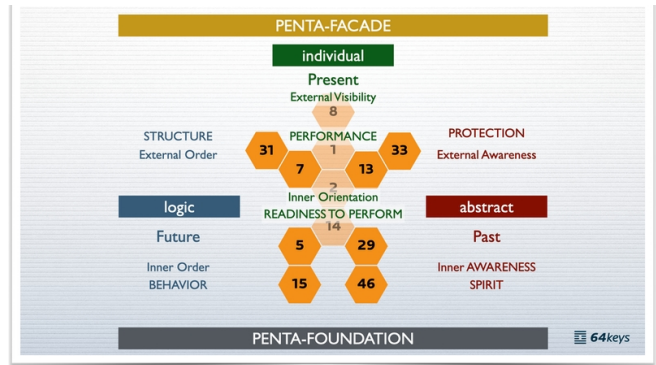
PENTA-FACADE

individual

Present

External Visibility

8

STRUCTURE

External Order

PERFORMANCE

31

7

1

13

33

PROTECTION

External Awareness

2

Inner Orientation

logic

READINESS TO PERFORM

abstract

14

Future

5

29

Past

Inner Order

BEHAVIOR

15

46

Inner AWARENESS

SPIRIT

PENTA-FOUNDATION

64keys